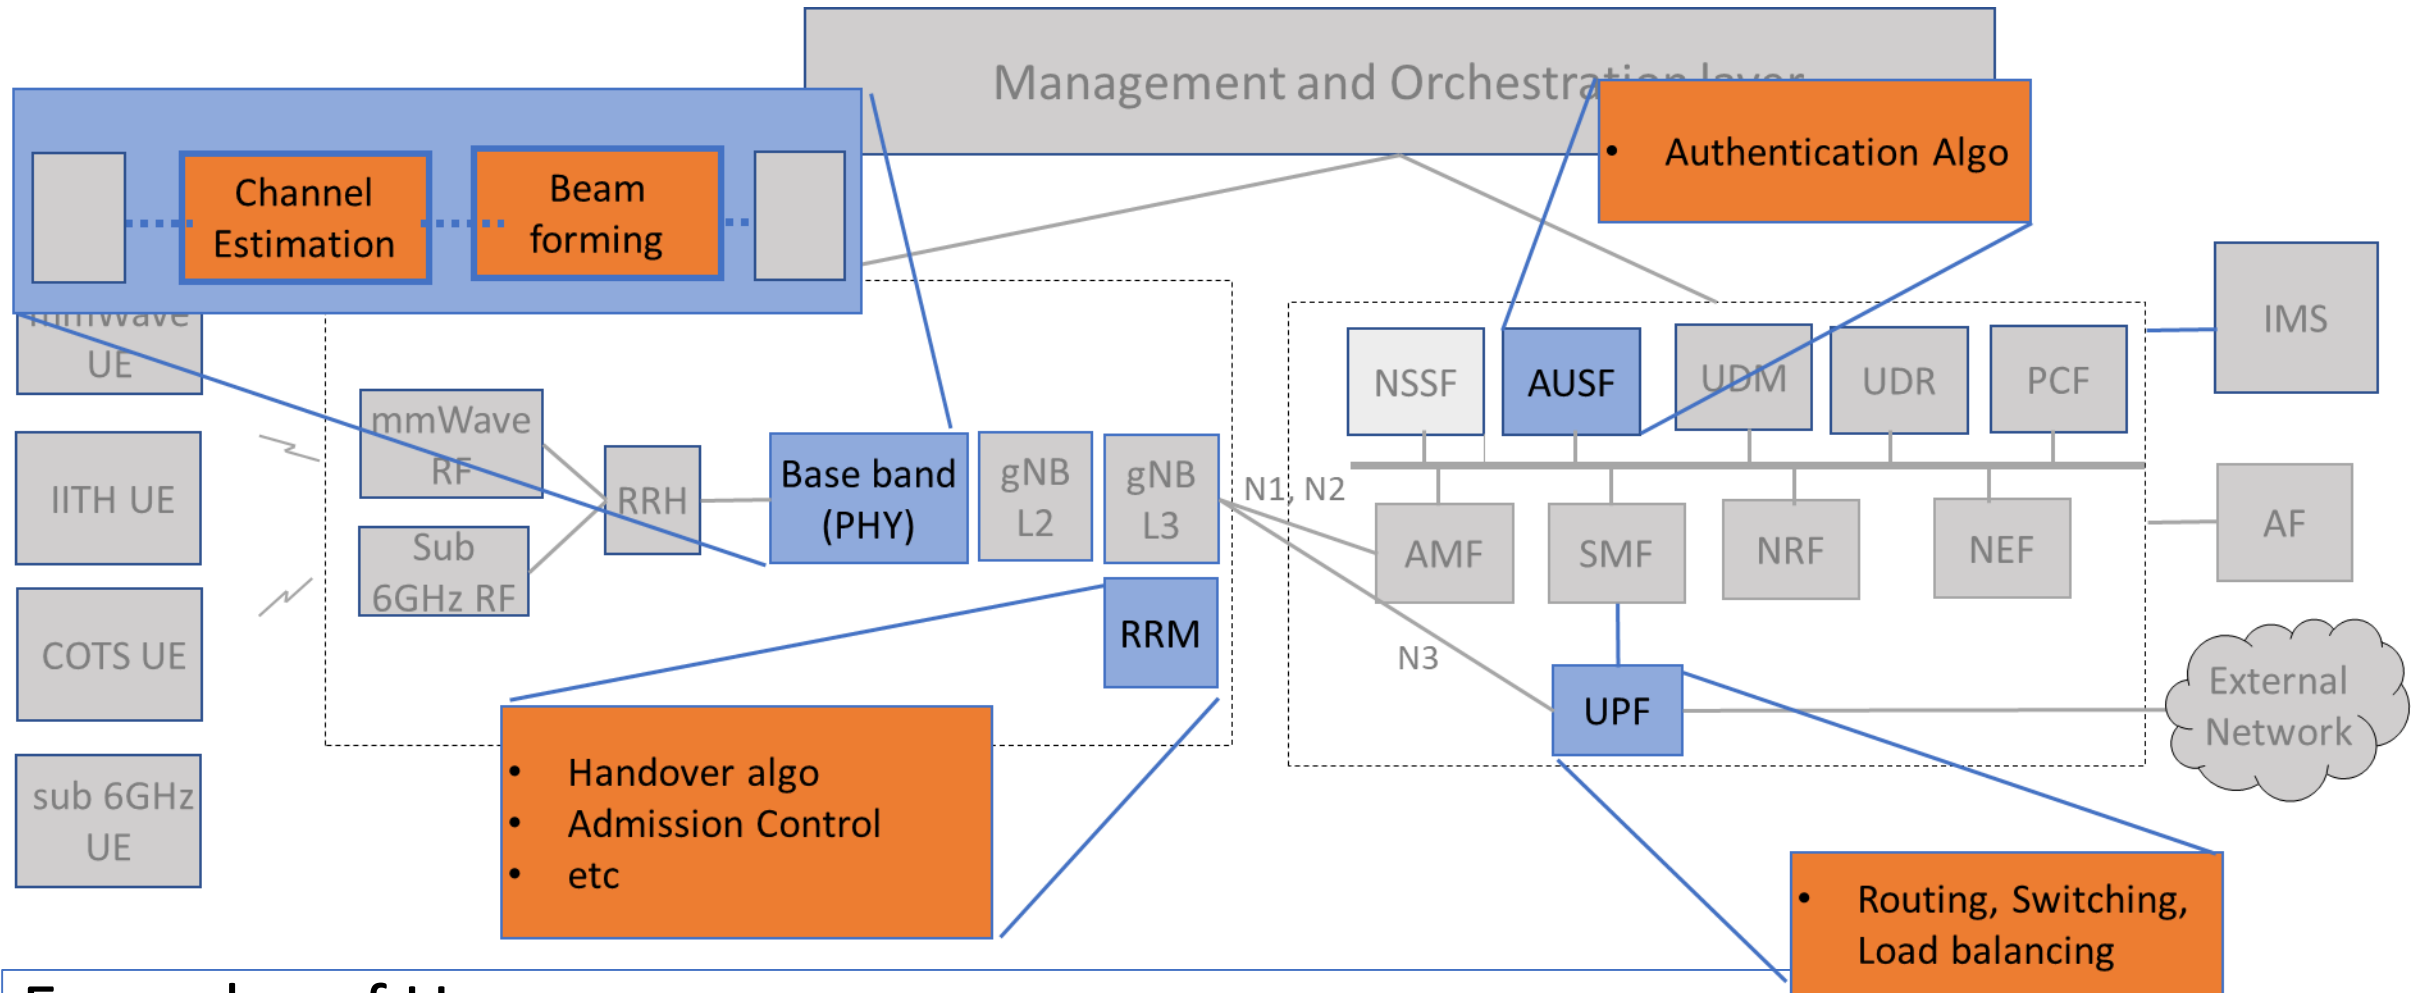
Management and Orchestra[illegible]

Channel Estimation

Beam forming

• Authentication Algo

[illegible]
UE

IITH UE

COTS UE

sub 6GHz UE

mmWave RF

Sub 6GHz RF

RRH

Base band (PHY)

gNB L2

gNB L3

RRM

N1, N2

N3

NSSF

AUSF

UDM

UDR

PCF

IMS

AMF

SMF

NRF

NEF

AF

UPF

External Network

• Handover algo
• Admission Control
• etc

• Routing, Switching, Load balancing

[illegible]